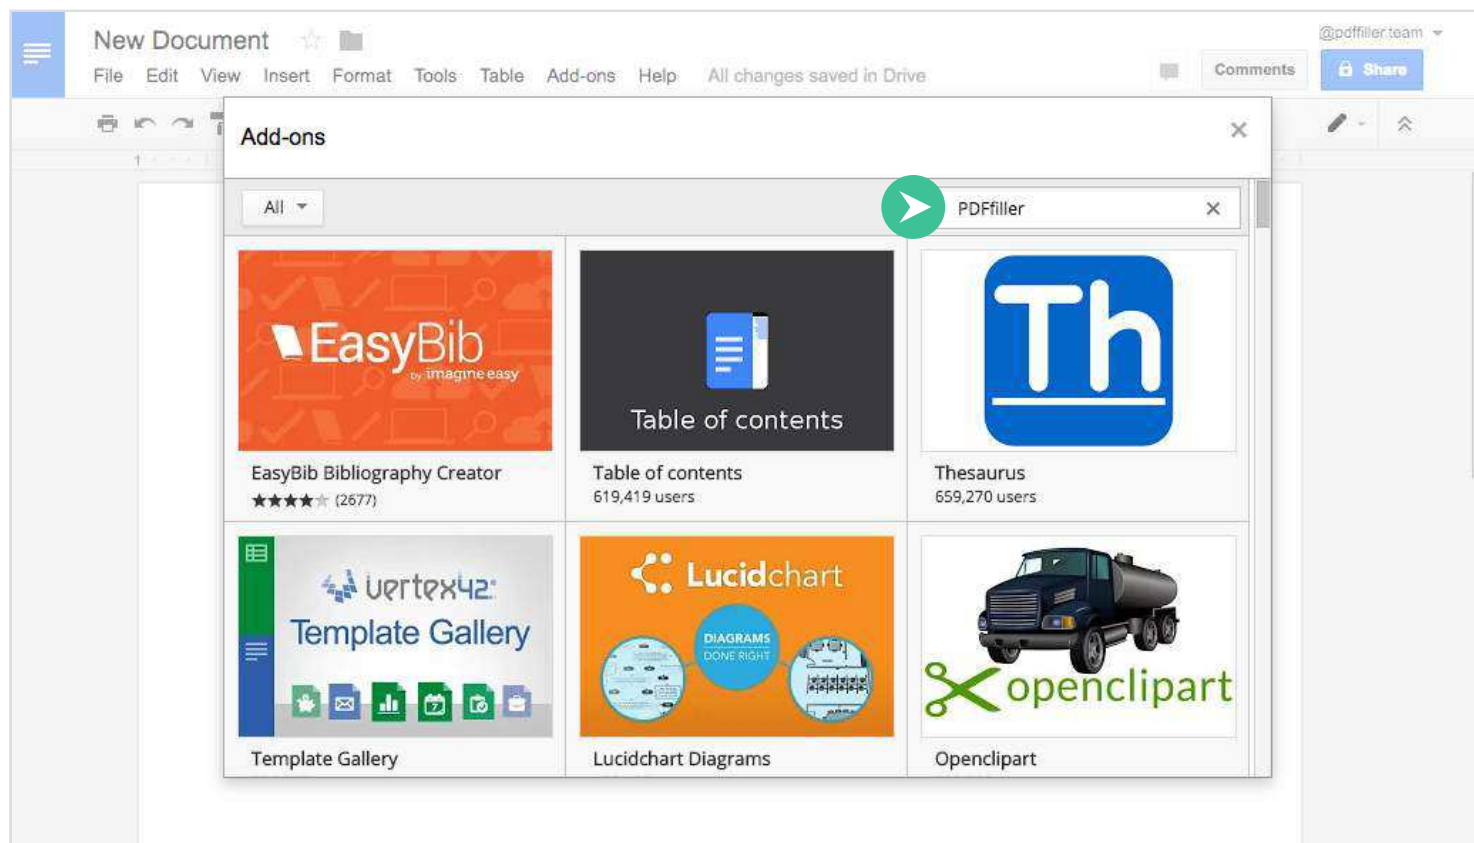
New Document
File Edit View Insert Format Tools Table Add-ons Help All changes saved in Drive
@pdffiller.team
Comments
Share

Add-ons
All
PDFfiller

EasyBib by imagine easy
EasyBib Bibliography Creator
★★★★☆ (2677)

Table of contents
Table of contents
619,419 users

Th
Thesaurus
659,270 users

vertex42
Template Gallery
Template Gallery

Lucidchart
DIAGRAMS DONE RIGHT
Lucidchart Diagrams

openclipart
Openclipart